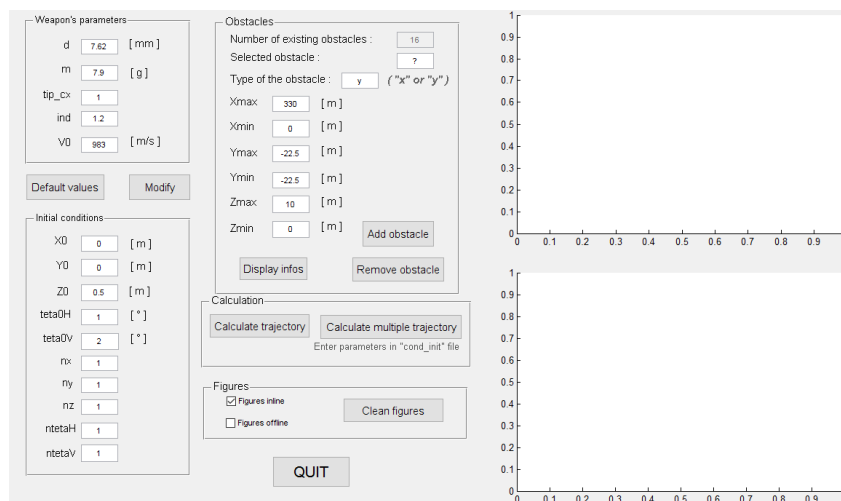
Weapon's parameters

d 7.62 [ mm ]

m 7.9 [ g ]

tip_cx 1

ind 1.2

V0 983 [ m/s ]

Default values

Modify

Initial conditions

X0 0 [ m ]

Y0 0 [ m ]

Z0 0.5 [ m ]

teta0H 1 [ ° ]

teta0V 2 [ ° ]

nx 1

ny 1

nz 1

ntetaH 1

ntetaV 1

Obstacles

Number of existing obstacles : 16

Selected obstacle : ?

Type of the obstacle : y ( "x" or "y" )

Xmax 330 [ m ]

Xmin 0 [ m ]

Ymax -22.5 [ m ]

Ymin -22.5 [ m ]

Zmax 10 [ m ]

Zmin 0 [ m ]

Add obstacle

Display infos

Remove obstacle

Calculation

Calculate trajectory

Calculate multiple trajectory

Enter parameters in "cond_init" file

Figures

Figures inline

Figures offline

Clean figures

QUIT

1
0.9
0.8
0.7
0.6
0.5
0.4
0.3
0.2
0.1
0
0 0.1 0.2 0.3 0.4 0.5 0.6 0.7 0.8 0.9

1
0.9
0.8
0.7
0.6
0.5
0.4
0.3
0.2
0.1
0
0 0.1 0.2 0.3 0.4 0.5 0.6 0.7 0.8 0.9